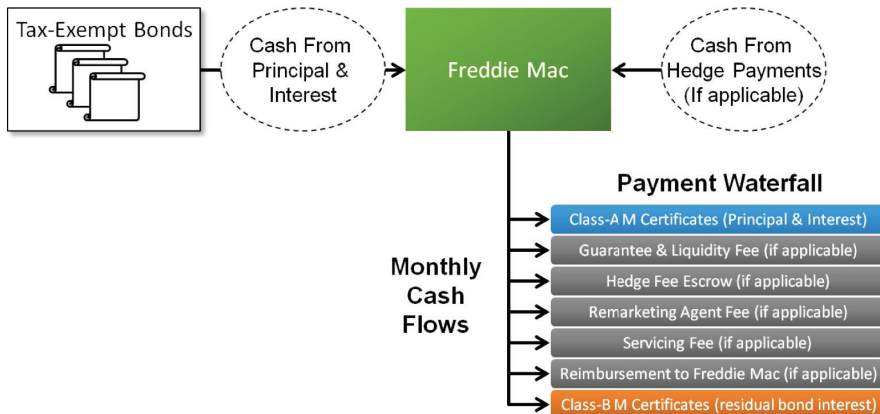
Tax-Exempt Bonds

Cash From Principal & Interest

Freddie Mac

Cash From Hedge Payments (If applicable)

Payment Waterfall

Monthly Cash Flows

Class-A M Certificates (Principal & Interest)

Guarantee & Liquidity Fee (if applicable)

Hedge Fee Escrow (if applicable)

Remarketing Agent Fee (if applicable)

Servicing Fee (if applicable)

Reimbursement to Freddie Mac (if applicable)

Class-B M Certificates (residual bond interest)